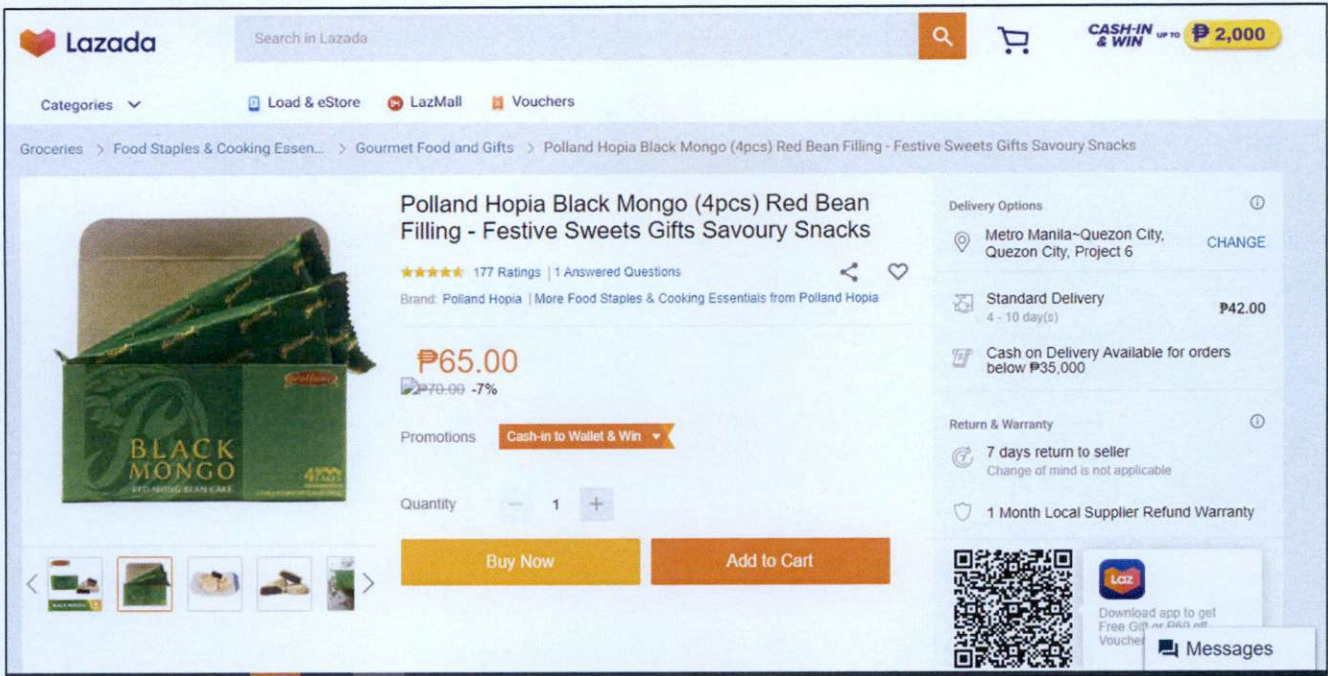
Lazada

Search in Lazada

CASH-IN & WIN UP TO ₱2,000

Categories

Load & eStore

LazMall

Vouchers

Groceries > Food Staples & Cooking Essen... > Gourmet Food and Gifts > Polland Hopia Black Mongo (4pcs) Red Bean Filling - Festive Sweets Gifts Savoury Snacks

BLACK MONGO

RED MONG BEAN CAKE

4

Polland Hopia Black Mongo (4pcs) Red Bean Filling - Festive Sweets Gifts Savoury Snacks

177 Ratings | 1 Answered Questions

Brand: Polland Hopia | More Food Staples & Cooking Essentials from Polland Hopia

₱65.00

₱70.00 -7%

Promotions

Cash-in to Wallet & Win

Quantity

1

Buy Now

Add to Cart

Delivery Options

Metro Manila~Quezon City, Quezon City, Project 6

CHANGE

Standard Delivery

4 - 10 day(s)

₱42.00

Cash on Delivery Available for orders below ₱35,000

Return & Warranty

7 days return to seller

Change of mind is not applicable

1 Month Local Supplier Refund Warranty

Laz

Download app to get Free Gi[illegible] or ₱60 off Vouche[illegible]

Messages